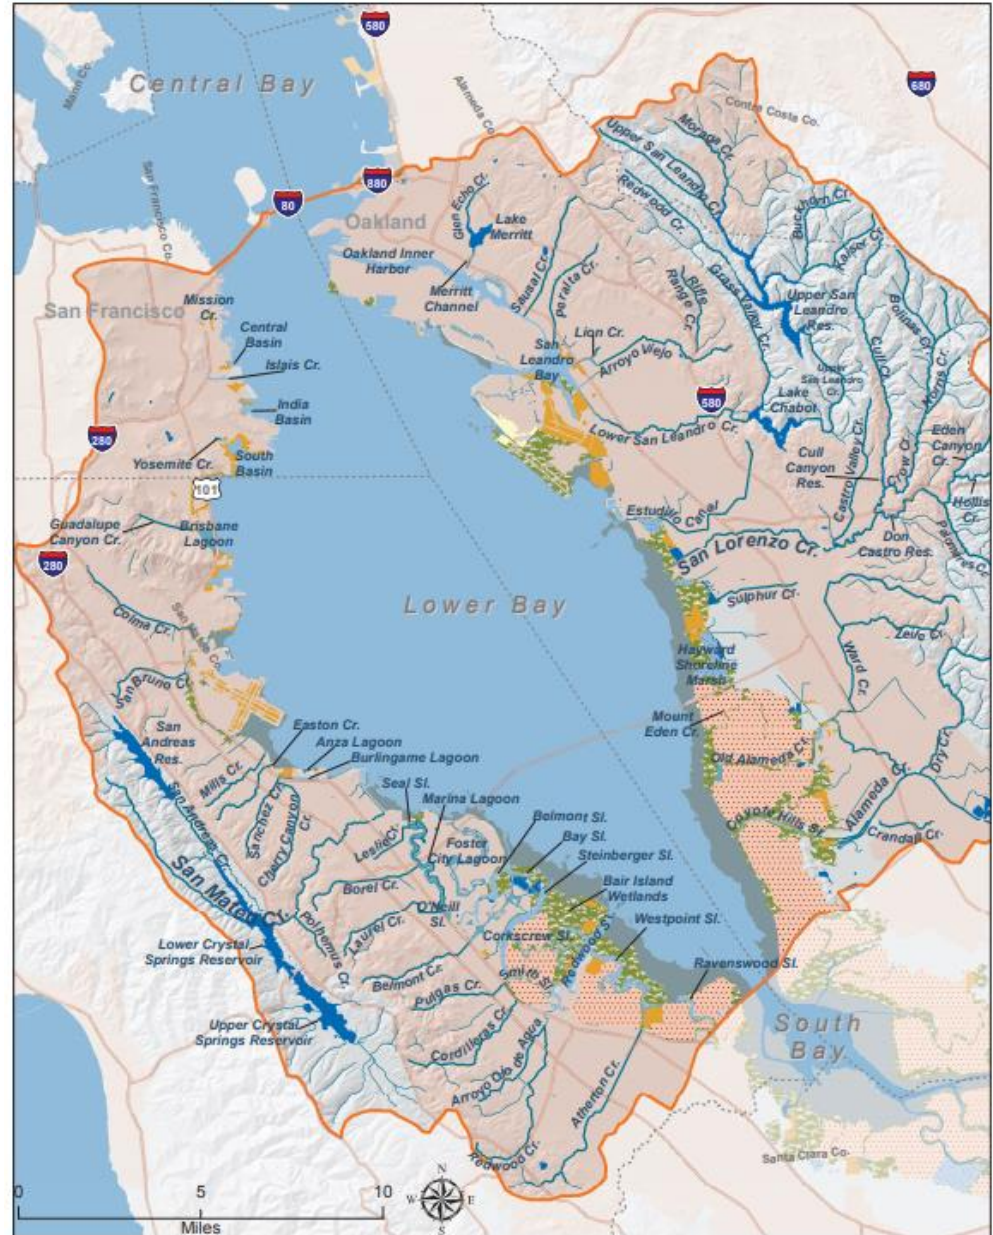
Central Bay

580

680

Marin Co.

Alameda Co.

Contra Costa Co.

Moraga Cr.

Upper San Leandro Cr.

San Francisco Co.

880

80

Redwood Cr.

Buckhorn Cr.

Oakland

Glen Echo Cr.

Lake Merritt

Kaiser Cr.

Oakland Inner Harbor

Sausal Cr.

Peralta Cr.

Grass Valley Cr.

Hills Range Cr.

Upper San Leandro Res.

Bolinas Cr.

San Francisco

Mission Cr.

Merritt Channel

Cull Cr.

Central Basin

Lion Cr.

Norris Cr.

Islais Cr.

San Leandro Bay

Arroyo Viejo

Upper San Leandro Cr.

Lake Chabot

India Basin

580

280

Lower San Leandro Cr.

Eden Canyon Cr.

Yosemite Cr.

South Basin

Cull Canyon Res.

Crow Cr.

Castro Valley Cr.

101

Hollis Cr.

Estudillo Canal

Guadalupe Canyon Cr.

Brisbane Lagoon

Don Castro Res.

Palomares Cr.

280

San Lorenzo Cr.

Sulphur Cr.

Lower Bay

Colma Cr.

San Mateo Co.

Zeile Cr.

Hayward Shoreline Marsh

Ward Cr.

San Bruno Cr.

Mount Eden Cr.

San Andreas Res.

Easton Cr.

Old Alameda Cr.

Anza Lagoon

Alameda Cr.

Dry Cr.

Mills Cr.

Burlingame Lagoon

Seal Sl.

Sanchez Cr.

Cherry Canyon Cr.

Marina Lagoon

San Andreas Cr.

Belmont Sl.

Coyote Hills Sl.

Crandall Cr.

Leslie Cr.

Foster City Lagoon

Bay Sl.

Steinberger Sl.

San Mateo Cr.

Borel Cr.

Bair Island Wetlands

Polhemus Cr.

Laurel Cr.

O'Neill Sl.

Westpoint Sl.

Lower Crystal Springs Reservoir

Corkscrew Sl.

Belmont Cr.

Smith Sl.

Redwood Sl.

Ravenswood Sl.

Pulgas Cr.

South Bay

Upper Crystal Springs Reservoir

Cordilleras Cr.

Arroyo Ojo de Agua

Atherton Cr.

Santa Clara Co.

Redwood Cr.

0 5 10

Miles

N W E S